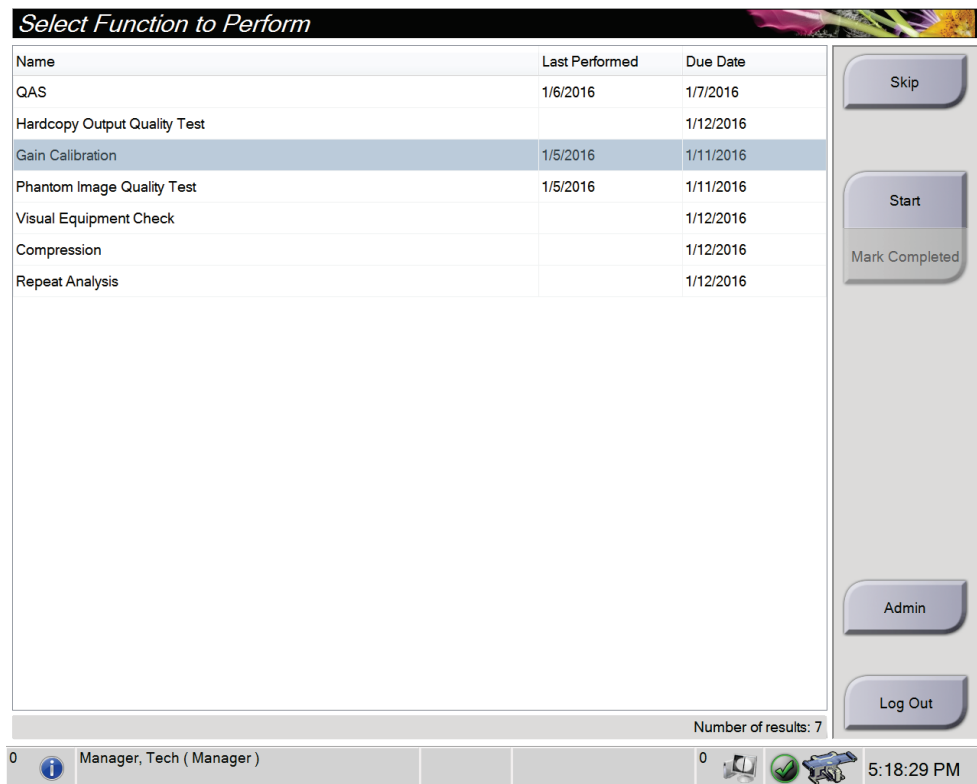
Select Function to Perform

| Name | Last Performed | Due Date |
|---|---|---|
| QAS | 1/6/2016 | 1/7/2016 |
| Hardcopy Output Quality Test | | 1/12/2016 |
| Gain Calibration | 1/5/2016 | 1/11/2016 |
| Phantom Image Quality Test | 1/5/2016 | 1/11/2016 |
| Visual Equipment Check | | 1/12/2016 |
| Compression | | 1/12/2016 |
| Repeat Analysis | | 1/12/2016 |

Number of results: 7

Skip

Start

Mark Completed

Admin

Log Out

0 Manager, Tech ( Manager )

0

5:18:29 PM